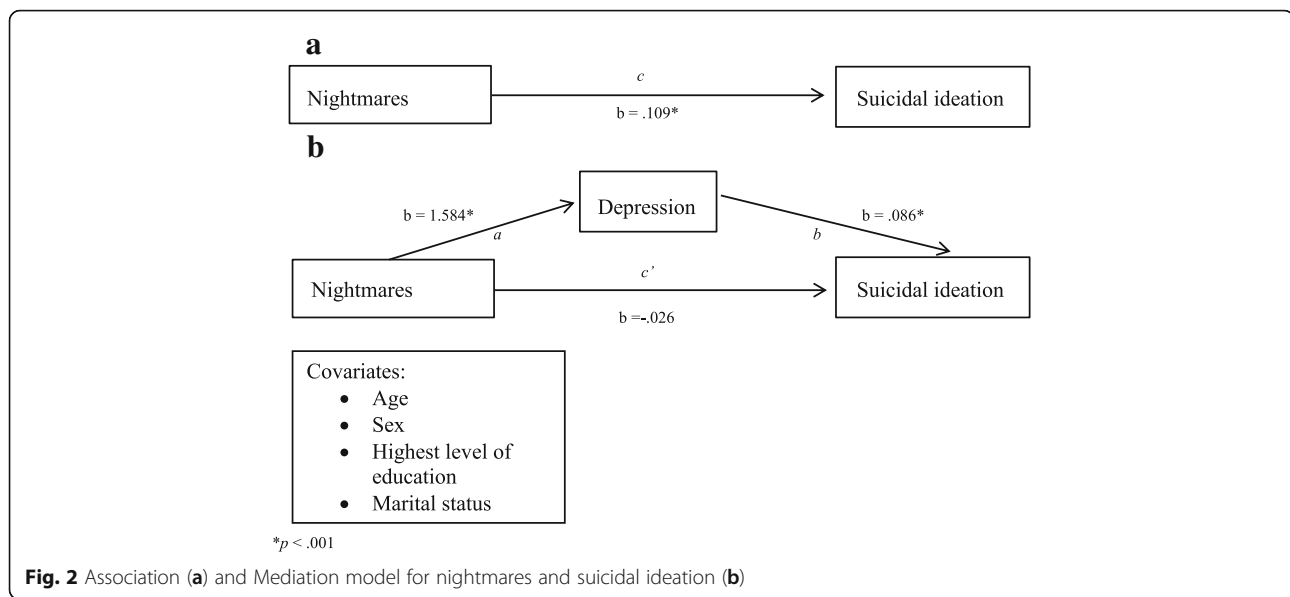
a

Nightmares

c

b = .109*

Suicidal ideation

b

Depression

b = 1.584*

a

b = .086*

b

Nightmares

c'

b =-.026

Suicidal ideation

Covariates:
- Age
- Sex
- Highest level of education
- Marital status

*$p$ < .001

**Fig. 2** Association (**a**) and Mediation model for nightmares and suicidal ideation (**b**)